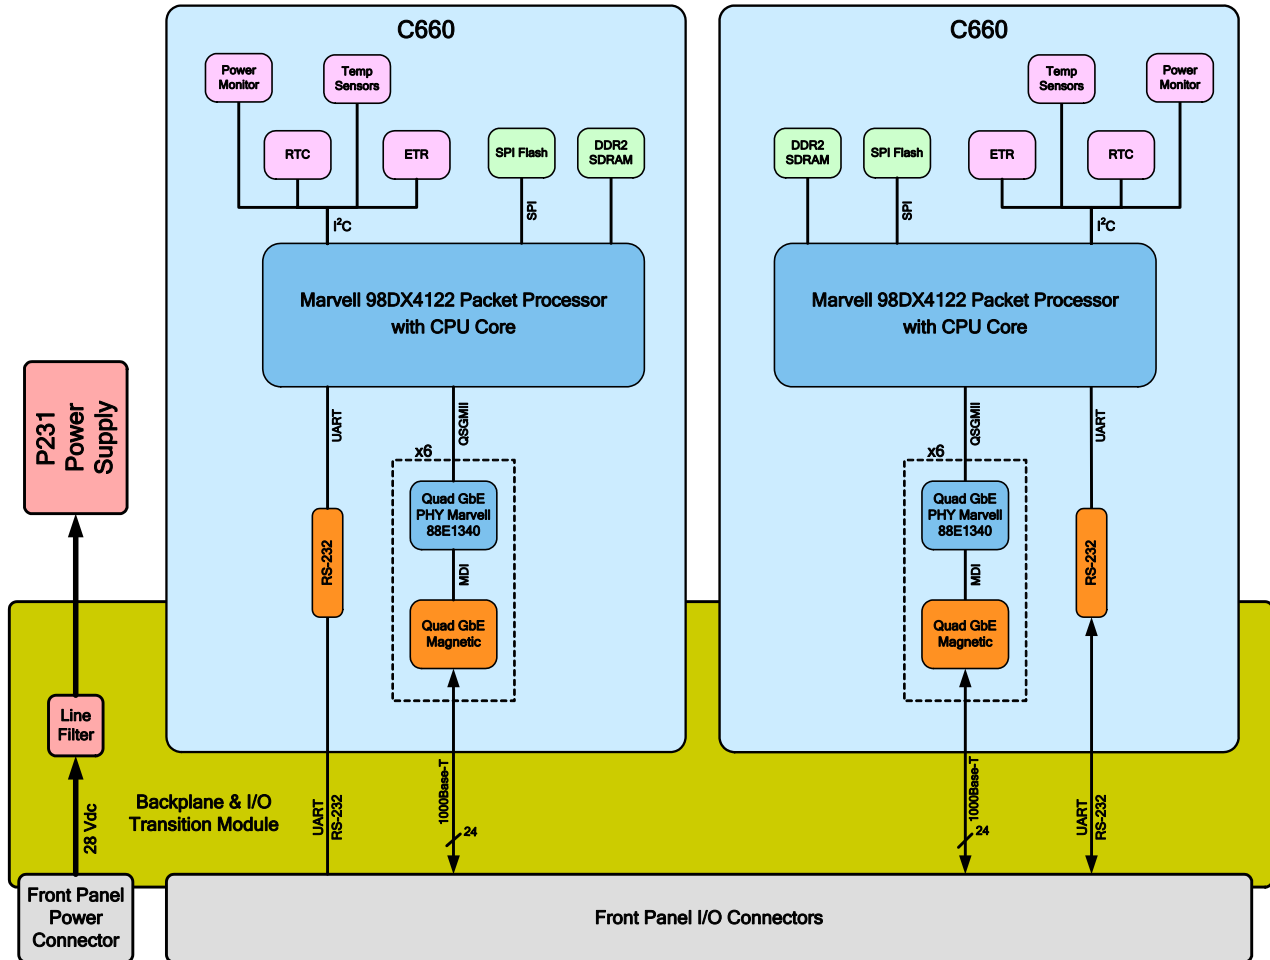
C660

Power Monitor

Temp Sensors

RTC

ETR

SPI Flash

DDR2 SDRAM

I²C

SPI

Marvell 98DX4122 Packet Processor with CPU Core

UART

QSGMII

x6

Quad GbE PHY Marvell 88E1340

MDI

Quad GbE Magnetic

RS-232

C660

DDR2 SDRAM

SPI Flash

ETR

Temp Sensors

RTC

Power Monitor

SPI

I²C

Marvell 98DX4122 Packet Processor with CPU Core

QSGMII

UART

x6

Quad GbE PHY Marvell 88E1340

MDI

Quad GbE Magnetic

RS-232

P231 Power Supply

Line Filter

28 Vdc

Backplane & I/O Transition Module

UART RS-232

1000Base-T

24

1000Base-T

24

UART RS-232

Front Panel Power Connector

Front Panel I/O Connectors